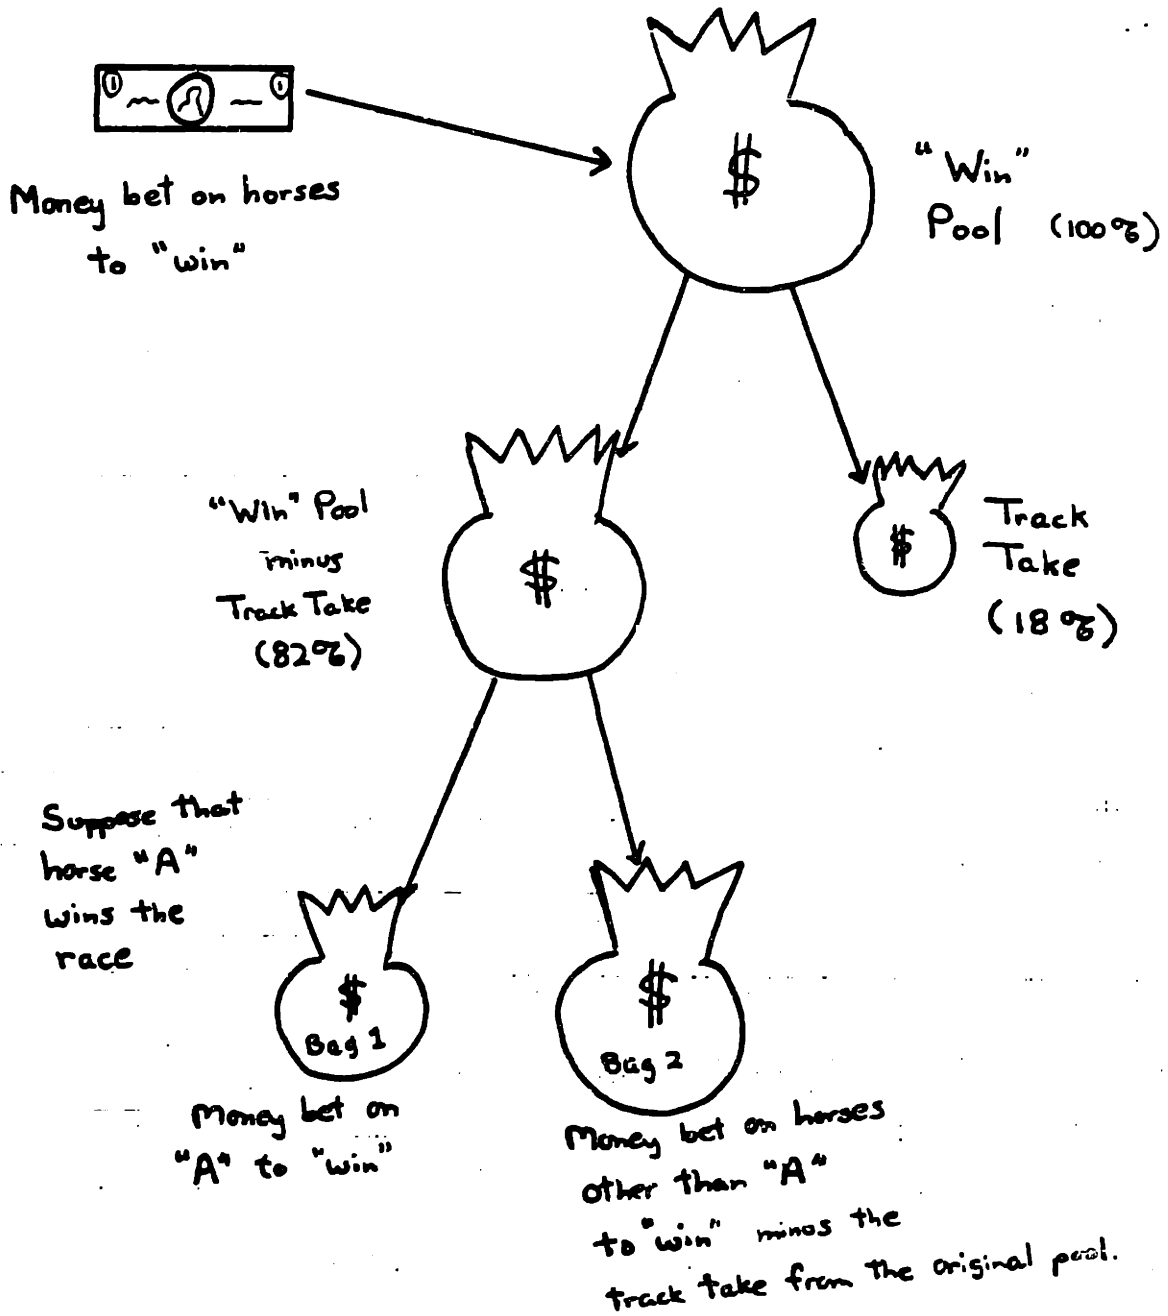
Money bet on horses to "win"

$

"Win" Pool (100%)

"Win" Pool minus Track Take (82%)

$

$

Track Take (18%)

Suppose that horse "A" wins the race

$

Bag 1

$

Bag 2

Money bet on "A" to "win"

Money bet on horses other than "A" to "win" minus the track take from the original pool.